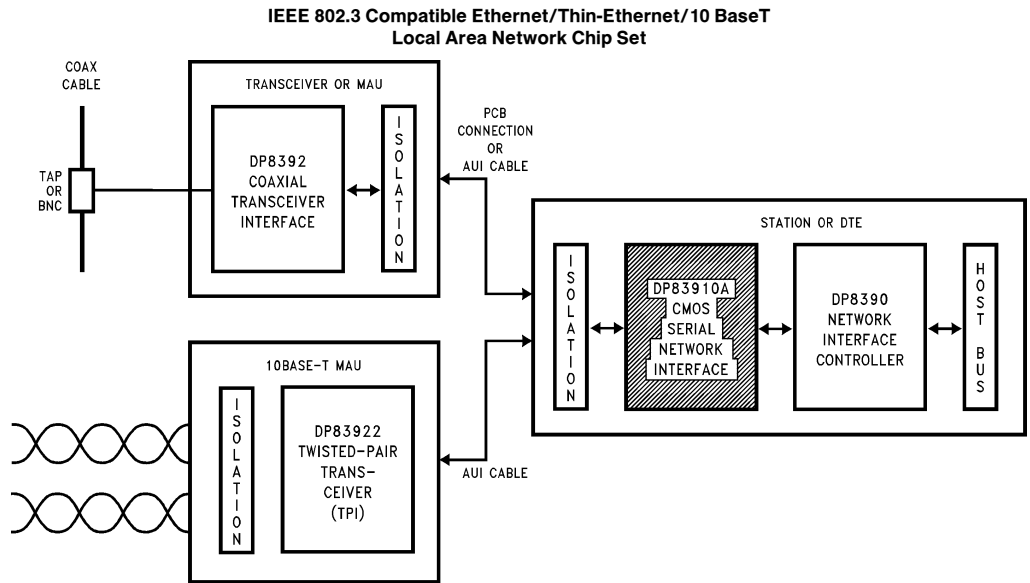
IEEE 802.3 Compatible Ethernet/Thin-Ethernet/10 BaseT
Local Area Network Chip Set

COAX CABLE

TAP OR BNC

TRANSCEIVER OR MAU

DP8392 COAXIAL TRANSCEIVER INTERFACE

ISOLATION

PCB CONNECTION OR AUI CABLE

STATION OR DTE

ISOLATION

DP83910A CMOS SERIAL NETWORK INTERFACE

DP8390 NETWORK INTERFACE CONTROLLER

HOST BUS

10BASE-T MAU

ISOLATION

DP83922 TWISTED-PAIR TRANSCEIVER (TPI)

AUI CABLE